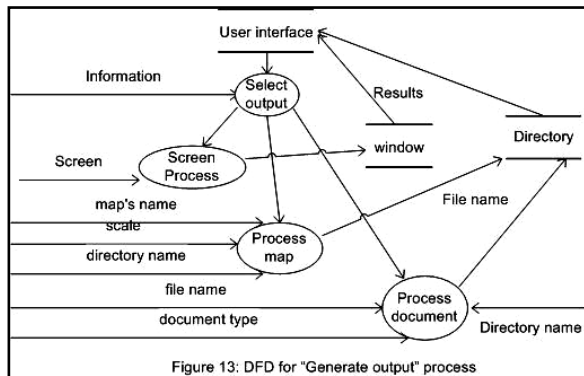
User interface

Information

Select output

Results

Directory

Screen

Screen Process

window

map's name

scale

File name

directory name

Process map

file name

Process document

document type

Directory name

Figure 13: DFD for "Generate output" process